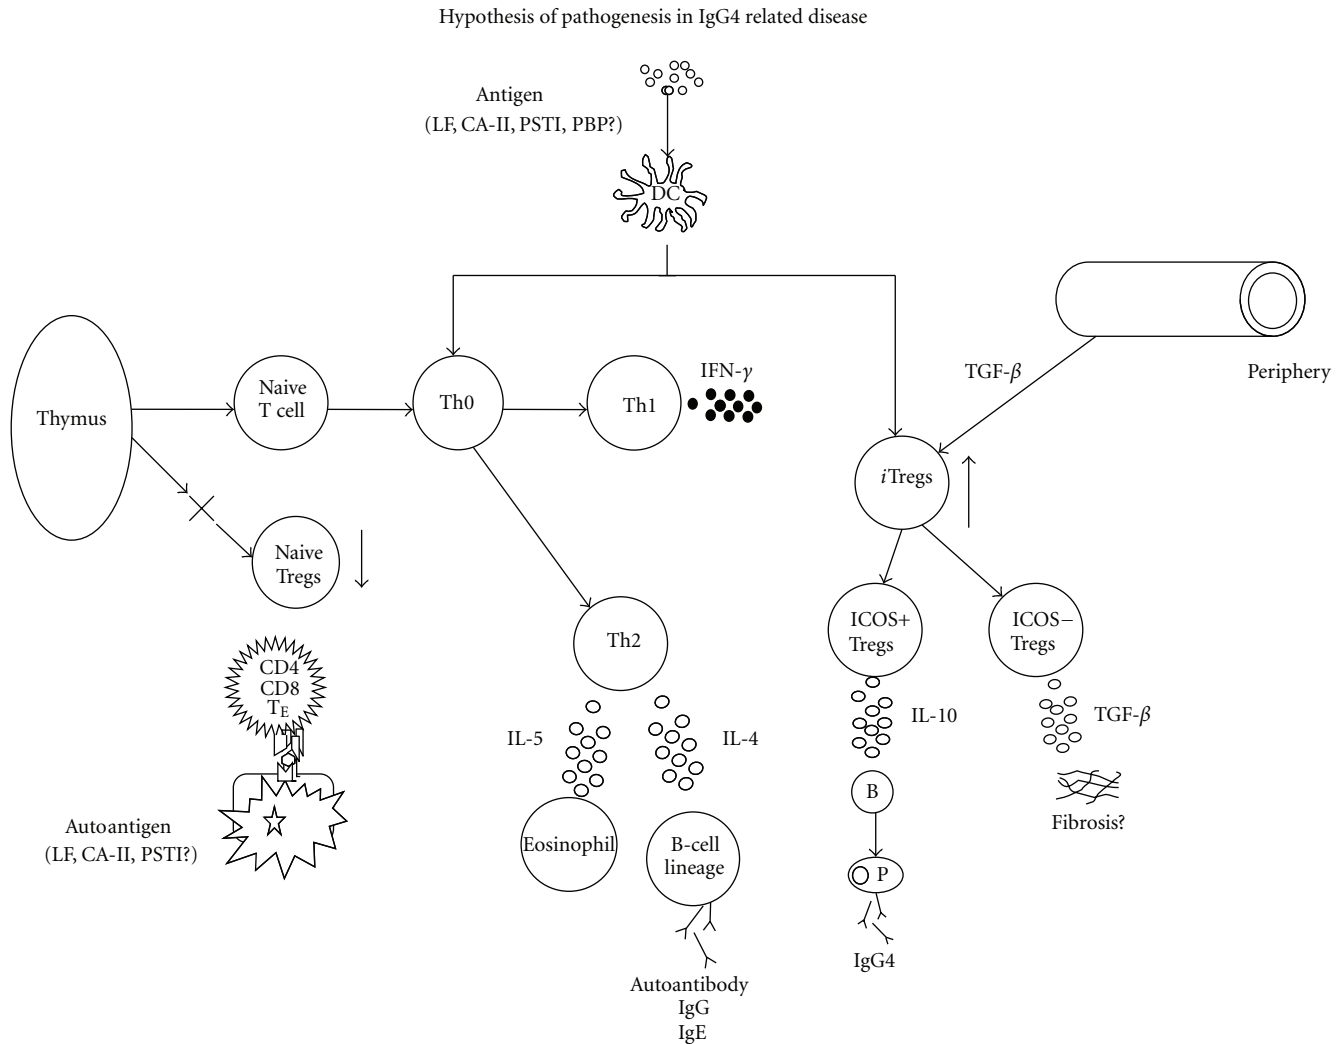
Hypothesis of pathogenesis in IgG4 related disease

Antigen
(LF, CA-II, PSTI, PBP?)

DC

Periphery

TGF-$\beta$

Thymus

Naive T cell

Th0

Th1

IFN-$\gamma$

*i*Tregs

Naive Tregs

Th2

ICOS+ Tregs

ICOS− Tregs

CD4
CD8
$T_E$

IL-5

IL-4

IL-10

TGF-$\beta$

Autoantigen
(LF, CA-II, PSTI?)

Eosinophil

B-cell lineage

B

P

Fibrosis?

Autoantibody
IgG
IgE

IgG4